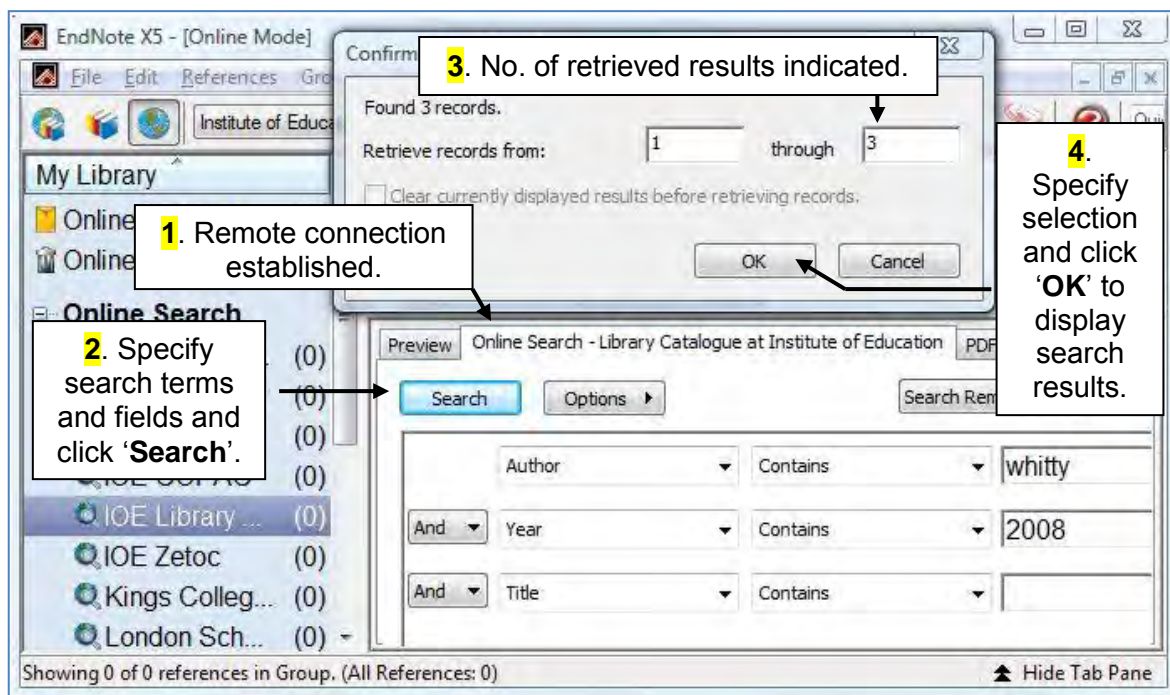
EndNote X5 - [Online Mode]

File Edit References Gro

Institute of Educa

My Library

Online

Online

Online Search

(0)

(0)

(0)

IOE OOPAC (0)

IOE Library ... (0)

IOE Zetoc (0)

Kings Colleg... (0)

London Sch... (0)

Confirm

Found 3 records.

Retrieve records from: 1 through 3

Clear currently displayed results before retrieving records.

OK Cancel

**3**. No. of retrieved results indicated.

**4**. Specify selection and click '**OK**' to display search results.

**1**. Remote connection established.

**2**. Specify search terms and fields and click '**Search**'.

Preview Online Search - Library Catalogue at Institute of Education PDF

Search Options ▸ Search Rem

| | Author | Contains | whitty |
|---|---|---|---|
| And | Year | Contains | 2008 |
| And | Title | Contains | |

Showing 0 of 0 references in Group. (All References: 0)

Hide Tab Pane